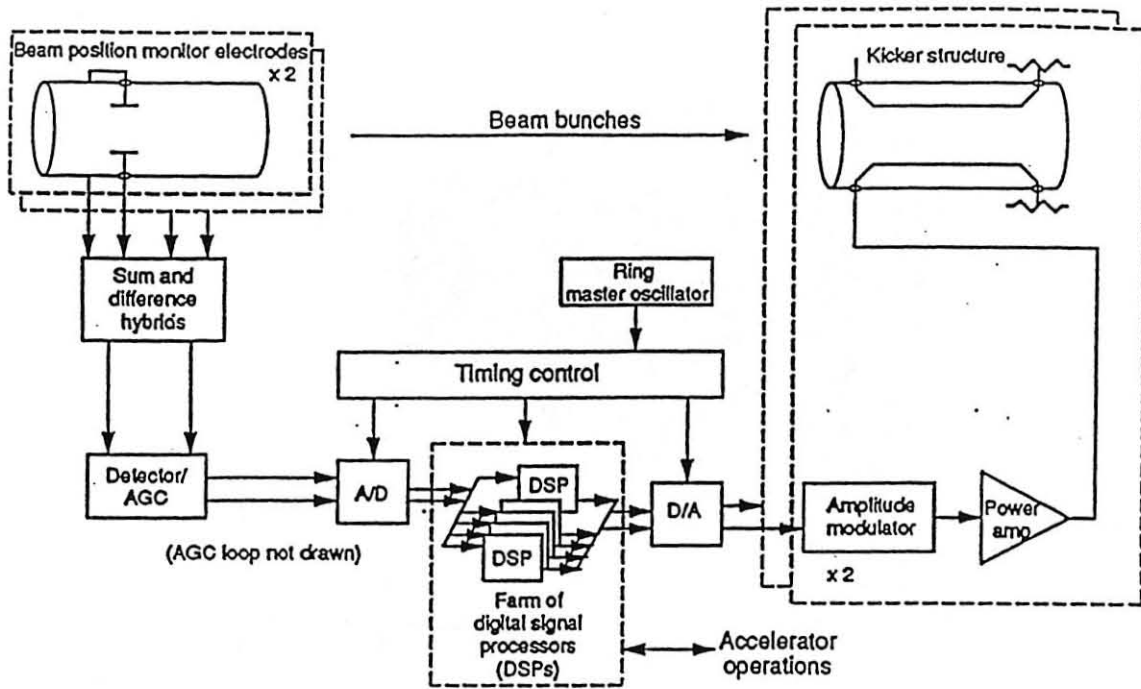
Beam position monitor electrodes
x 2

Beam bunches

Kicker structure

Sum and difference hybrids

Ring master oscillator

Timing control

Detector/ AGC

A/D

DSP

DSP

D/A

Amplitude modulator

Power amp

x 2

(AGC loop not drawn)

Farm of digital signal processors (DSPs)

Accelerator operations